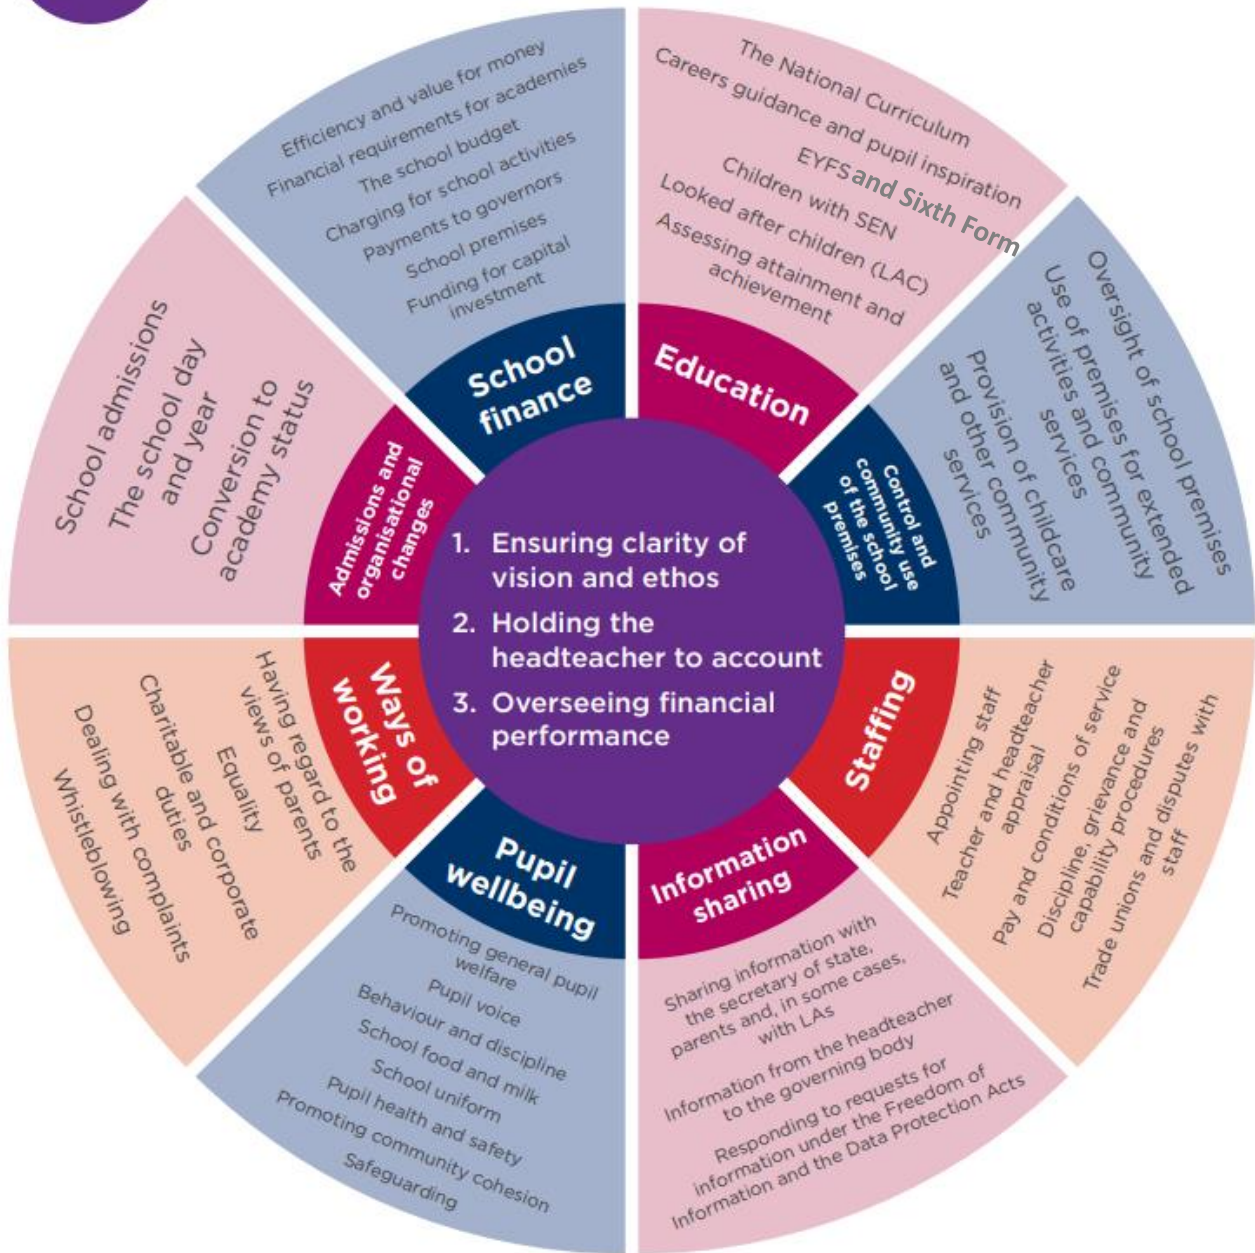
1. Ensuring clarity of vision and ethos
2. Holding the headteacher to account
3. Overseeing financial performance

School finance

Efficiency and value for money
Financial requirements for academies
The school budget
Charging for school activities
Payments to governors
School premises
Funding for capital investment

Education

The National Curriculum
Careers guidance and pupil inspiration
EYFS and Sixth Form
Children with SEN
Looked after children (LAC)
Assessing attainment and achievement

Control and community use of the school premises

Oversight of school premises
Use of premises for extended activities and community services
Provision of childcare and other community services

Staffing

Appointing staff
Teacher and headteacher appraisal
Pay and conditions of service
Discipline, grievance and capability procedures
Trade unions and disputes with staff

Information sharing

Sharing information with the secretary of state, parents and, in some cases, with LAs
Information from the headteacher to the governing body
Responding to requests for information under the Freedom of Information and the Data Protection Acts

Pupil wellbeing

Promoting general pupil welfare
Pupil voice
Behaviour and discipline
School food and milk
School uniform
Pupil health and safety
Promoting community cohesion
Safeguarding

Ways of working

Having regard to the views of parents
Equality
Charitable and corporate duties
Dealing with complaints
Whistleblowing

Admissions and organisational changes

School admissions
The school day and year
Conversion to academy status